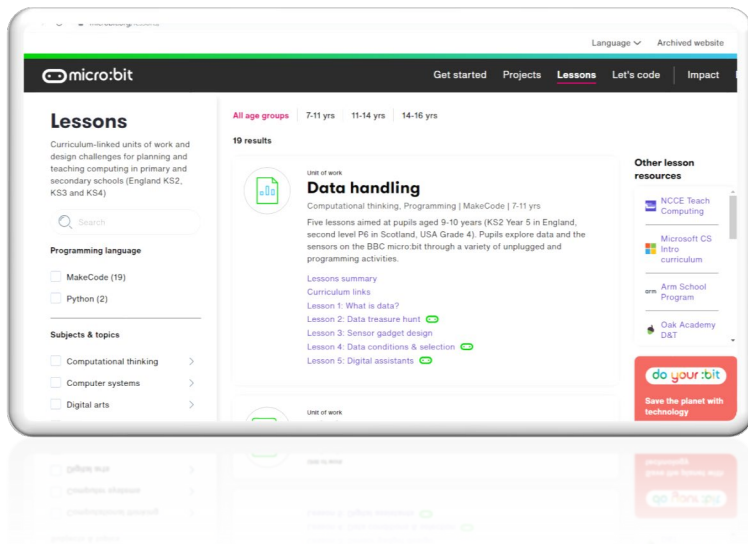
Language Archived website

micro:bit

Get started Projects Lessons Let's code Impact

Lessons

Curriculum-linked units of work and design challenges for planning and teaching computing in primary and secondary schools (England KS2, KS3 and KS4)

Search

Programming language

MakeCode (19)

Python (2)

Subjects & topics

Computational thinking

Computer systems

Digital arts

All age groups 7-11 yrs 11-14 yrs 14-16 yrs

19 results

Unit of work

Data handling

Computational thinking, Programming | MakeCode | 7-11 yrs

Five lessons aimed at pupils aged 9-10 years (KS2 Year 5 in England, second level P6 in Scotland, USA Grade 4). Pupils explore data and the sensors on the BBC micro:bit through a variety of unplugged and programming activities.

Lessons summary

Curriculum links

Lesson 1: What is data?

Lesson 2: Data treasure hunt

Lesson 3: Sensor gadget design

Lesson 4: Data conditions & selection

Lesson 5: Digital assistants

Unit of work

Other lesson resources

NCCE Teach Computing

Microsoft CS Intro curriculum

Arm School Program

Oak Academy D&T

do your :bit

Save the planet with technology